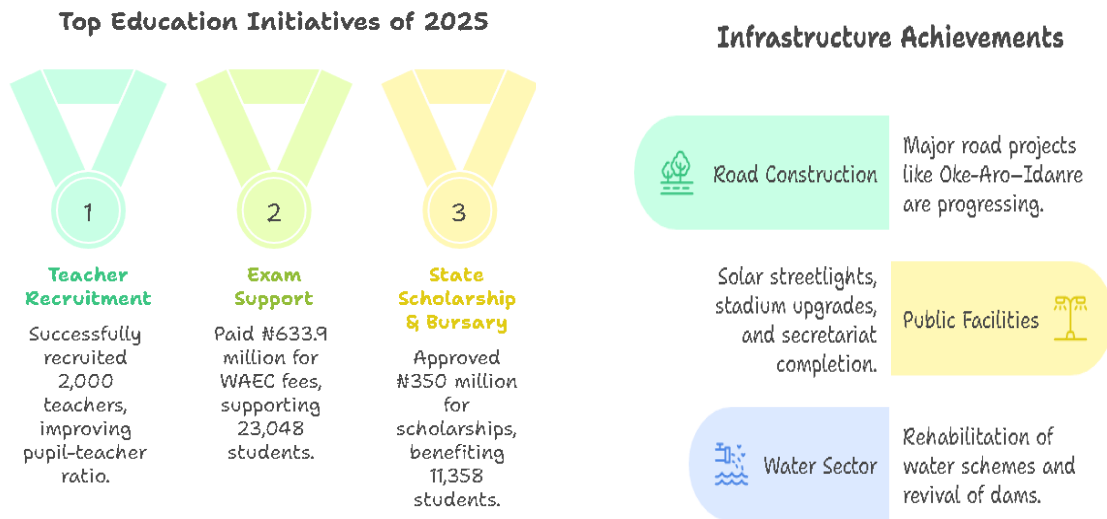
Top Education Initiatives of 2025

1

Teacher Recruitment

Successfully recruited 2,000 teachers, improving pupil-teacher ratio.

2

Exam Support

Paid ₦633.9 million for WAEC fees, supporting 23,048 students.

3

State Scholarship & Bursary

Approved ₦350 million for scholarships, benefiting 11,358 students.

Infrastructure Achievements

Road Construction

Major road projects like Oke-Aro-Idanre are progressing.

Solar streetlights, stadium upgrades, and secretariat completion.

Public Facilities

Water Sector

Rehabilitation of water schemes and revival of dams.